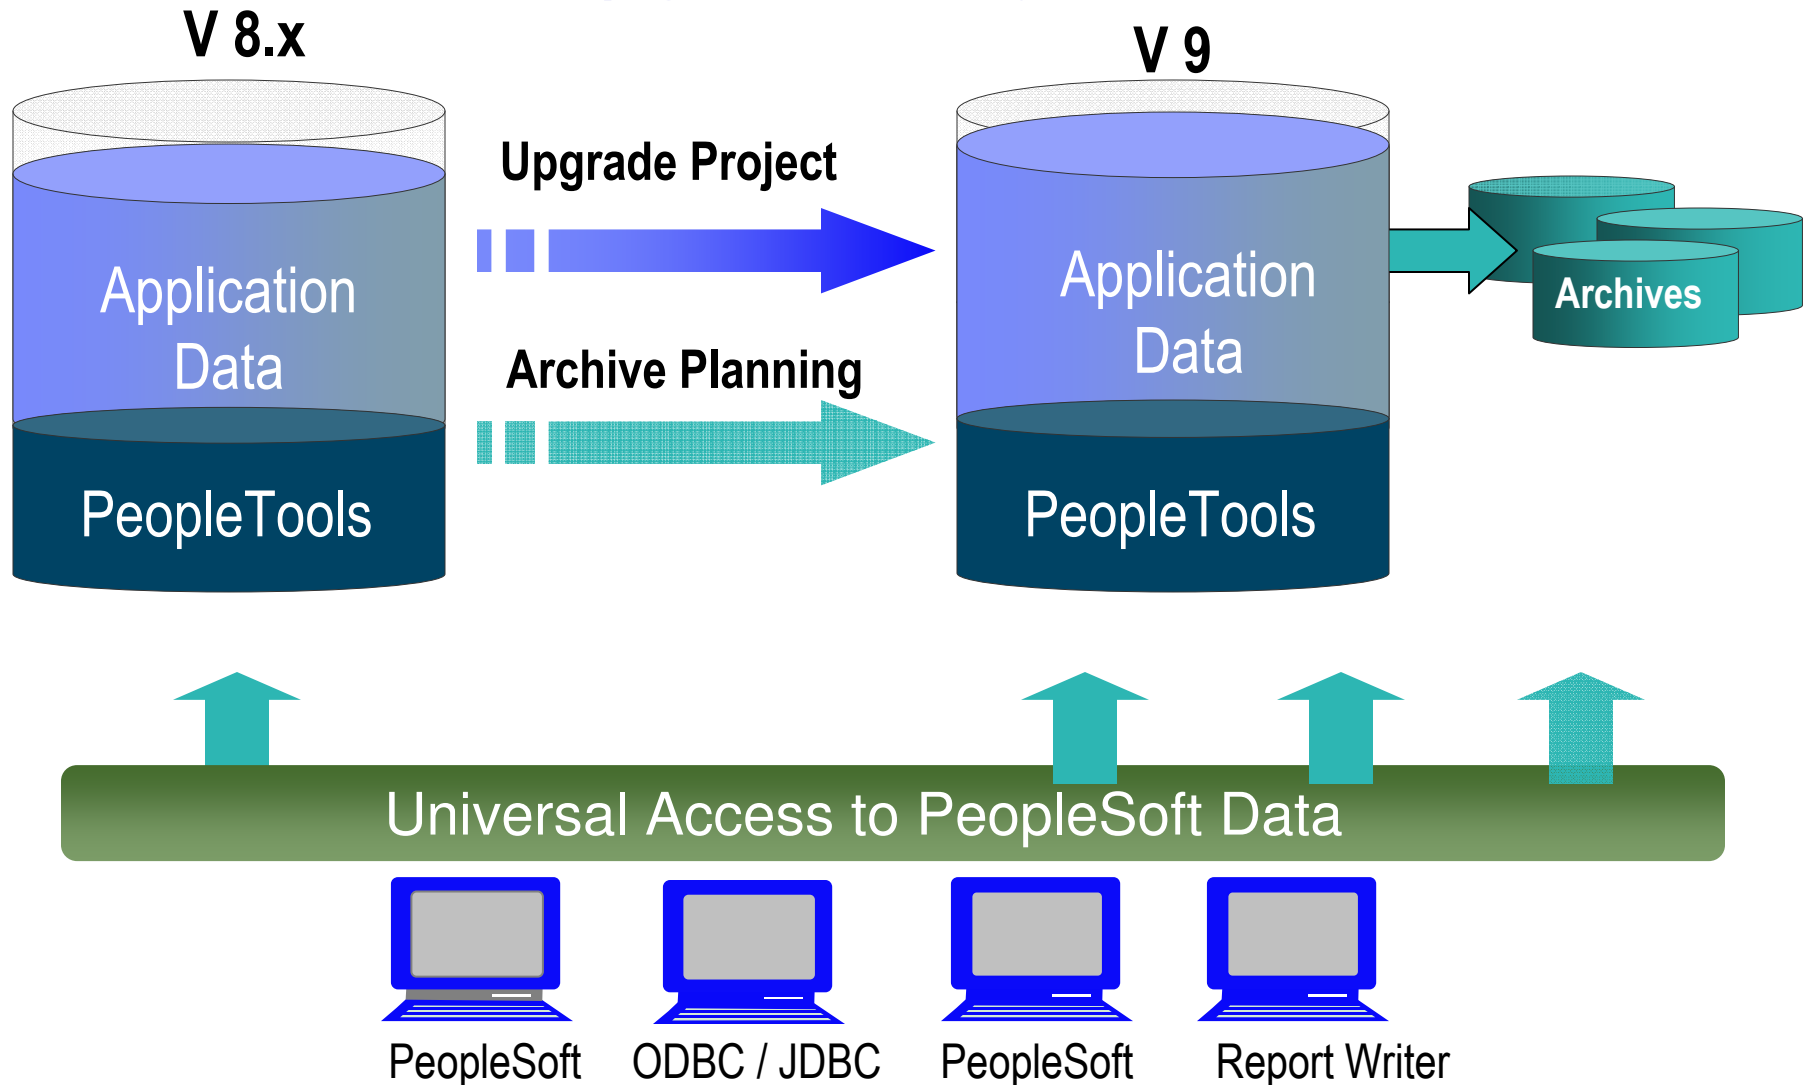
V 8.x

Application Data

PeopleTools

Upgrade Project

Archive Planning

V 9

Application Data

PeopleTools

Archives

Universal Access to PeopleSoft Data

PeopleSoft

ODBC / JDBC

PeopleSoft

Report Writer